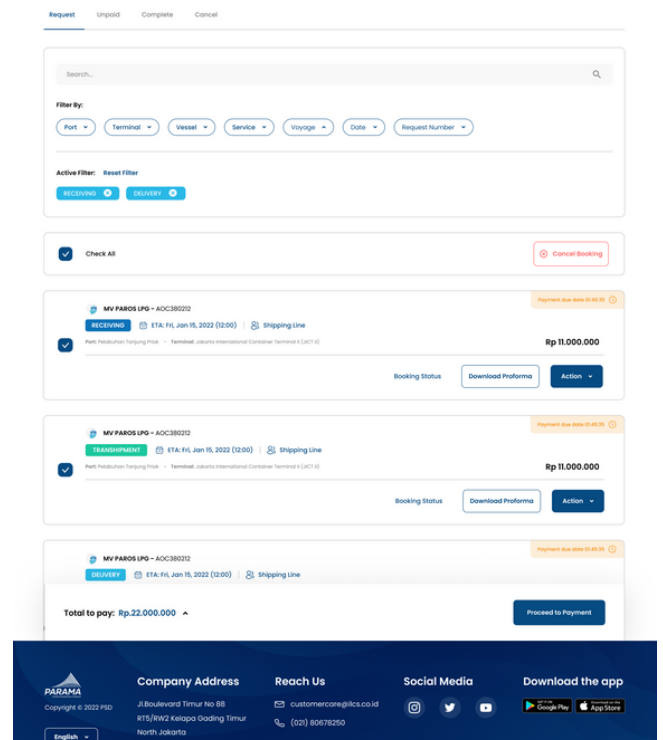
Request Unpaid Complete Cancel

Search...

Filter By:

Port Terminal Vessel Service Voyage Date Request Number

Active Filter: Reset Filter

RECEIVING DELIVERY

Check All

Cancel Booking

Payment due date 01:45:35

MV PAROS LPG - AOC380212

RECEIVING ETA: Fri, Jan 15, 2022 (12:00) | Shipping Line

Port: Pelabuhan Tanjung Priok • Terminal: Jakarta International Container Terminal II (JICT II)

Rp 11.000.000

Booking Status Download Proforma Action

Payment due date 01:45:35

MV PAROS LPG - AOC380212

TRANSHIPMENT ETA: Fri, Jan 15, 2022 (12:00) | Shipping Line

Port: Pelabuhan Tanjung Priok • Terminal: Jakarta International Container Terminal II (JICT II)

Rp 11.000.000

Booking Status Download Proforma Action

Payment due date 01:45:35

MV PAROS LPG - AOC380212

DELIVERY ETA: Fri, Jan 15, 2022 (12:00) | Shipping Line

Total to pay: Rp.22.000.000

Proceed to Payment

PARAMA

Copyright © 2022 PSD

English

Company Address

Jl.Boulevard Timur No 88 RT5/RW2 Kelapa Gading Timur North Jakarta

Reach Us

customercare@ilcs.co.id

(021) 80678250

Social Media

Download the app

GET IT ON Google Play

Download on the App Store